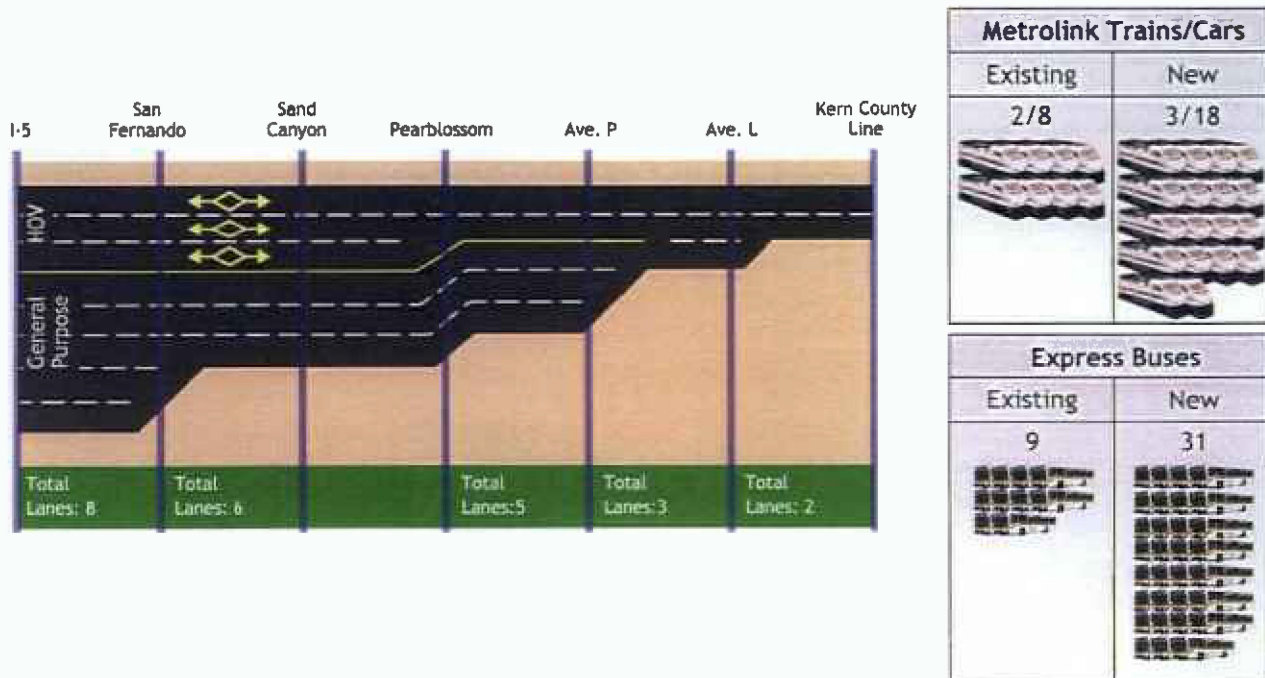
I-5
San Fernando
Sand Canyon
Pearblossom
Ave. P
Ave. L
Kern County Line

HOV

General Purpose

Total Lanes: 8
Total Lanes: 6
Total Lanes:5
Total Lanes:3
Total Lanes: 2

| Metrolink Trains/Cars | |
|---|---|
| Existing | New |
| 2/8 | 3/18 |

| Express Buses | |
|---|---|
| Existing | New |
| 9 | 31 |